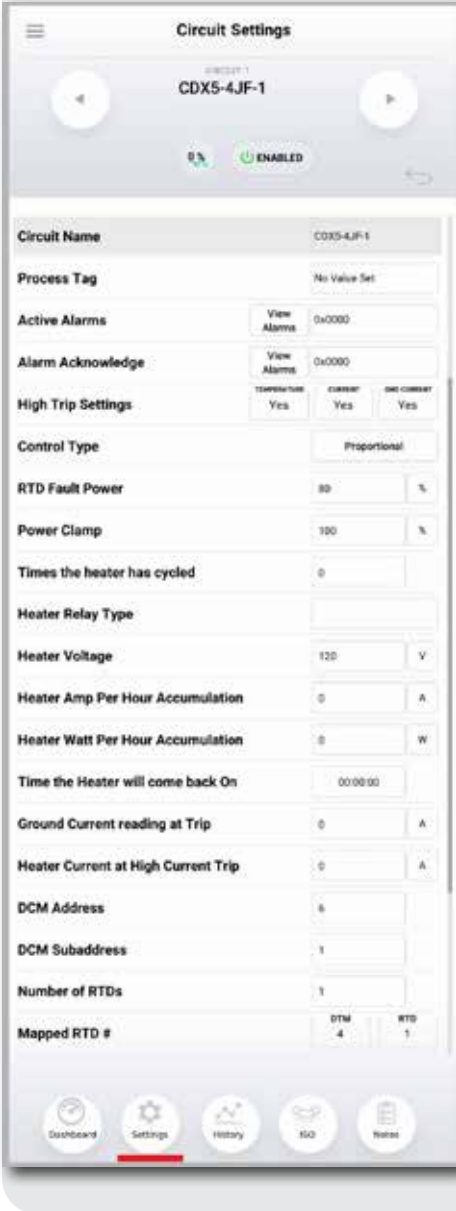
Circuit Settings

CIRCUIT 1
CDX5-4JF-1

0 % ENABLED

| | | |
|---|---|---|
| Circuit Name | CDX5-4JF-1 | |
| Process Tag | No Value Set | |
| Active Alarms | View Alarms | 0x0000 |
| Alarm Acknowledge | View Alarms | 0x0000 |
| High Trip Settings | TEMPERATURE Yes | CURRENT Yes | GND CURRENT Yes |
| Control Type | Proportional | |
| RTD Fault Power | 80 | % |
| Power Clamp | 100 | % |
| Times the heater has cycled | 0 | |
| Heater Relay Type | | |
| Heater Voltage | 120 | V |
| Heater Amp Per Hour Accumulation | 0 | A |
| Heater Watt Per Hour Accumulation | 0 | W |
| Time the Heater will come back On | 00:00:00 | |
| Ground Current reading at Trip | 0 | A |
| Heater Current at High Current Trip | 0 | A |
| DCM Address | 6 | |
| DCM Subaddress | 1 | |
| Number of RTDs | 1 | |
| Mapped RTD # | DTM 4 | RTD 1 |

Dashboard Settings History ISO Notes